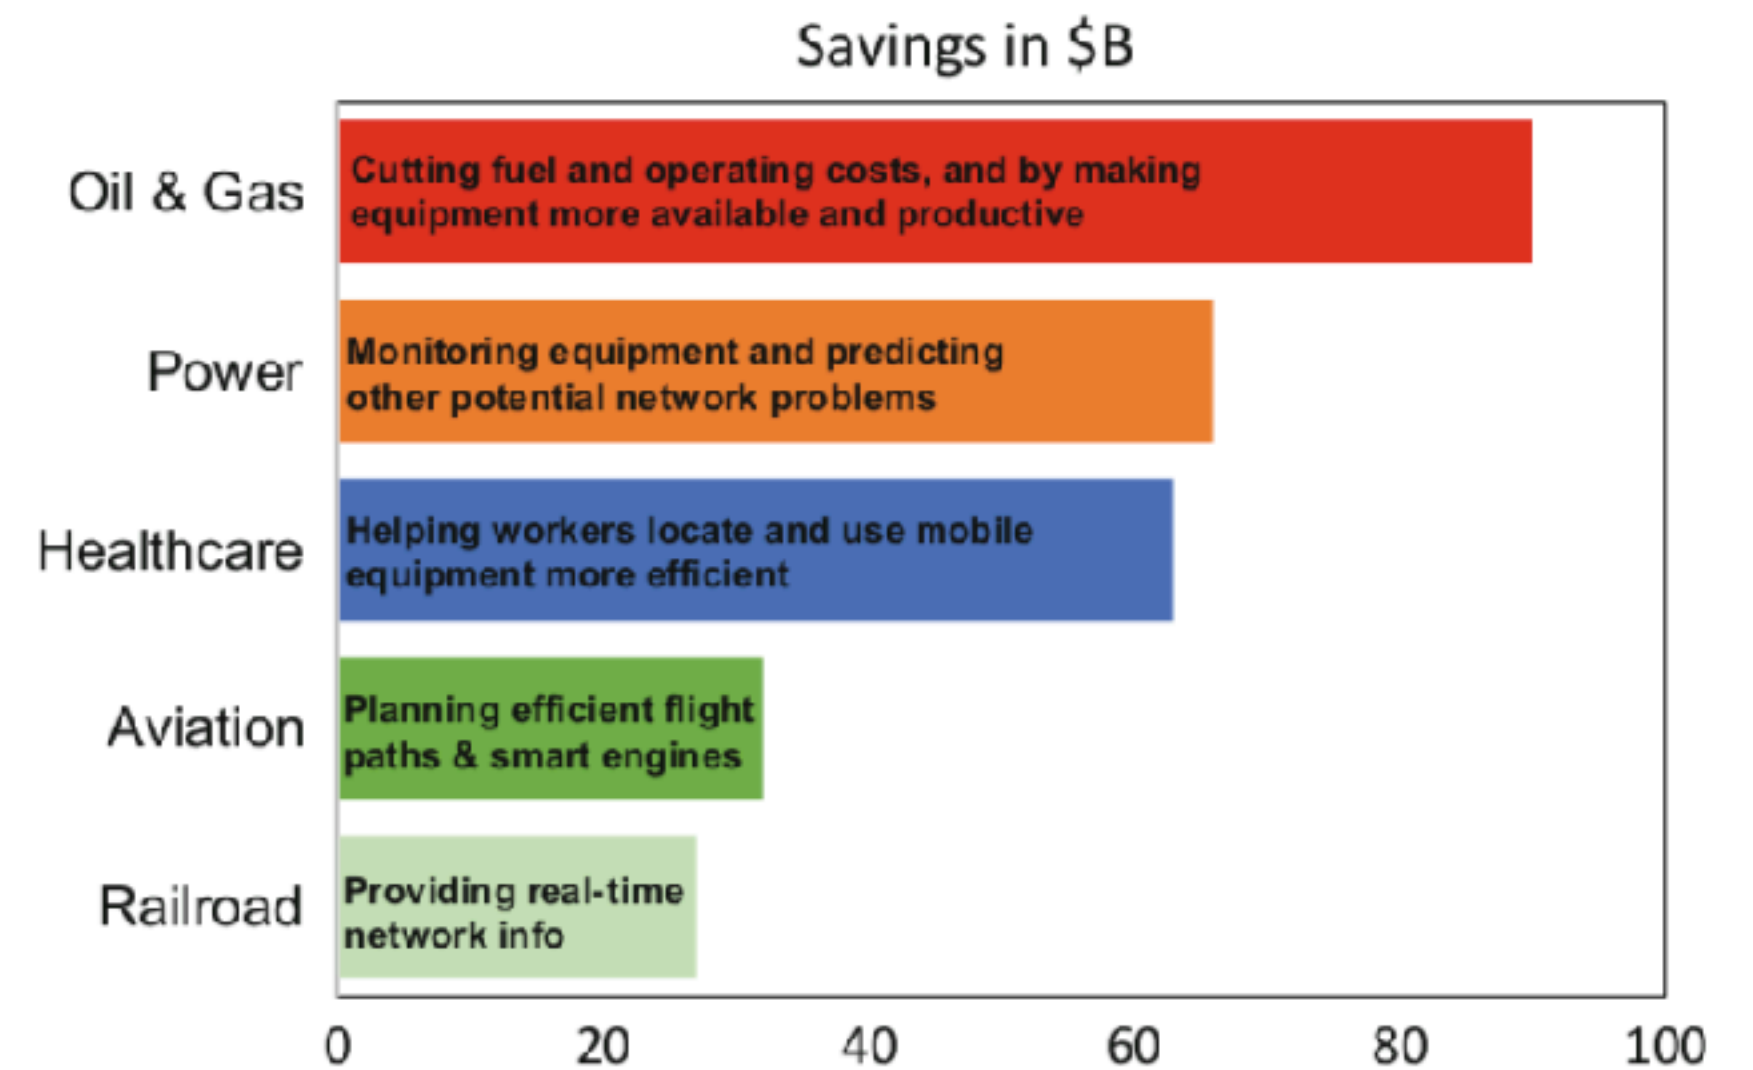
Savings in $B

Oil & Gas
Cutting fuel and operating costs, and by making equipment more available and productive

Power
Monitoring equipment and predicting other potential network problems

Healthcare
Helping workers locate and use mobile equipment more efficient

Aviation
Planning efficient flight paths & smart engines

Railroad
Providing real-time network info

0 20 40 60 80 100